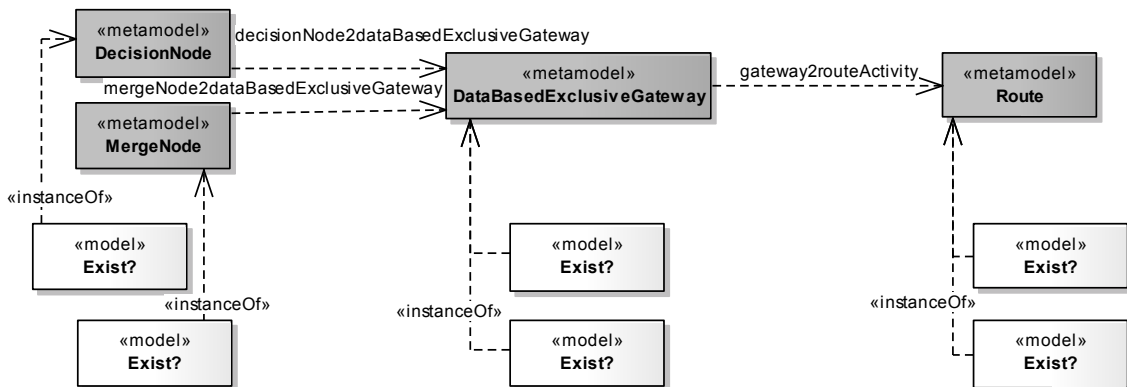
«metamodel»
DecisionNode

decisionNode2dataBasedExclusiveGateway

mergeNode2dataBasedExclusiveGateway

«metamodel»
MergeNode

«metamodel»
DataBasedExclusiveGateway

gateway2routeActivity

«metamodel»
Route

«instanceOf»

«model»
Exist?

«instanceOf»

«model»
Exist?

«model»
Exist?

«instanceOf»

«model»
Exist?

«model»
Exist?

«instanceOf»

«model»
Exist?